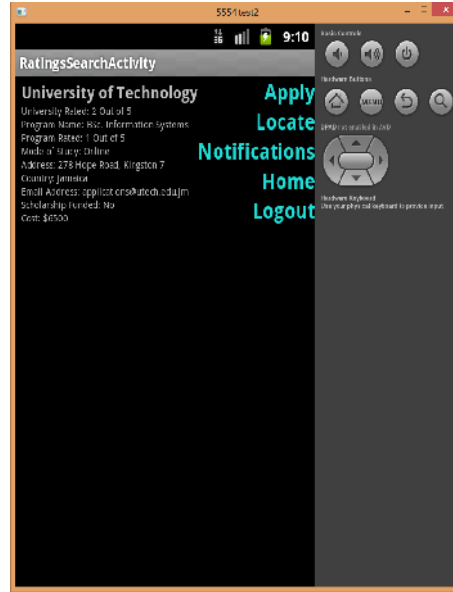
5554:test2

9:10

RatingsSearchActivity

University of Technology
University Rated: 2 Out of 5
Program Name: BSc. Information Systems
Program Rated: 1 Out of 5
Mode of Study: Online
Address: 278 Hope Road, Kingston 7
Country: Jamaica
Email Address: applications@utech.edu.jm
Scholarship Funded: No
Cost: $6500

Apply
Locate
Notifications
Home
Logout

Basic Controls

Hardware Buttons

MENU

DPAD not enabled in AVD

Hardware Keyboard
Use your physical keyboard to provide input